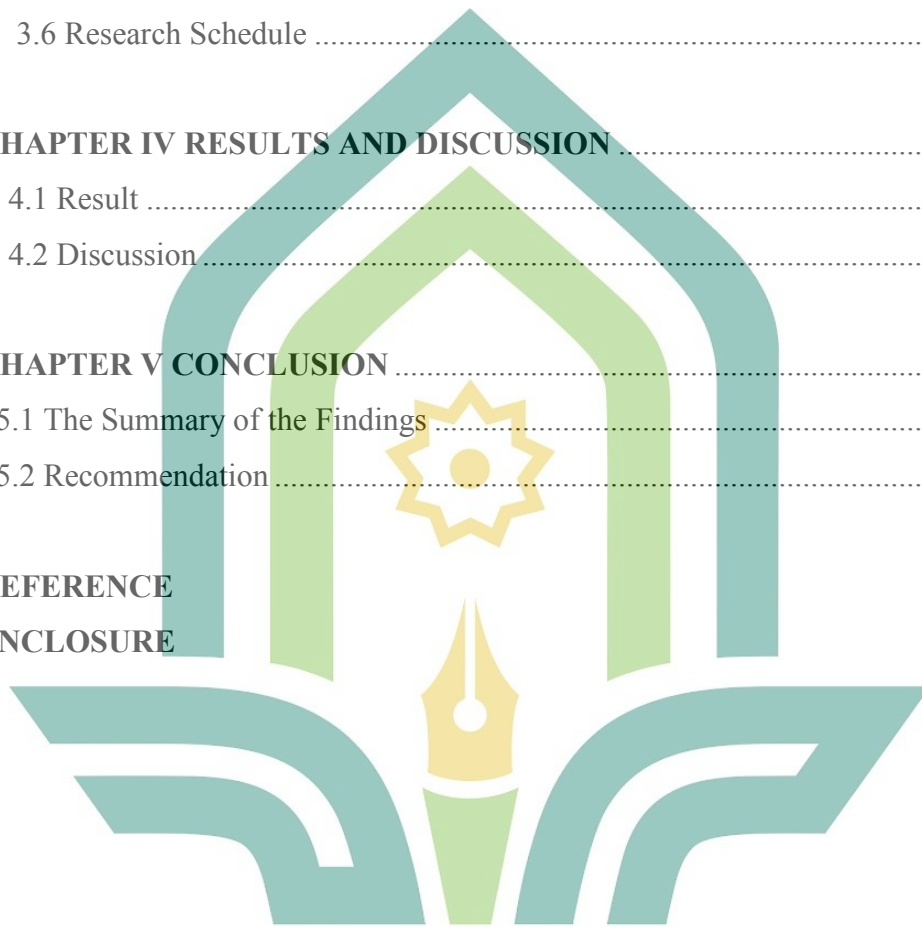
3.6 Research Schedule ..........................................................................

HAPTER IV RESULTS AND DISCUSSION ..........................................

4.1 Result ..........................................................................................

4.2 Discussion ....................................................................................

HAPTER V CONCLUSION ................................................................

5.1 The Summary of the Findings ..........................................................

5.2 Recommendation ...........................................................................

EFERENCE

NCLOSURE